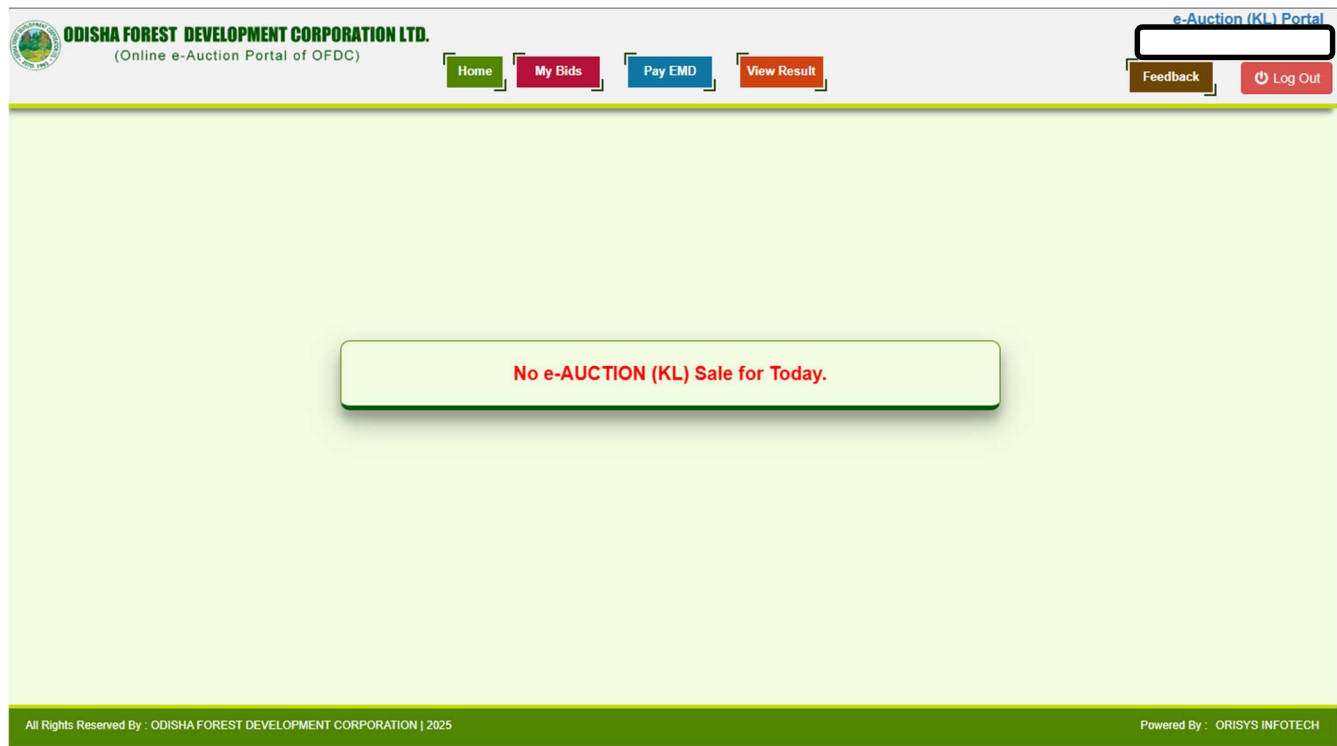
ODISHA FOREST DEVELOPMENT CORPORATION LTD.
(Online e-Auction Portal of OFDC)

Home My Bids Pay EMD View Result

e-Auction (KL) Portal

Feedback Log Out

No e-AUCTION (KL) Sale for Today.

All Rights Reserved By : ODISHA FOREST DEVELOPMENT CORPORATION | 2025

Powered By : ORISYS INFOTECH